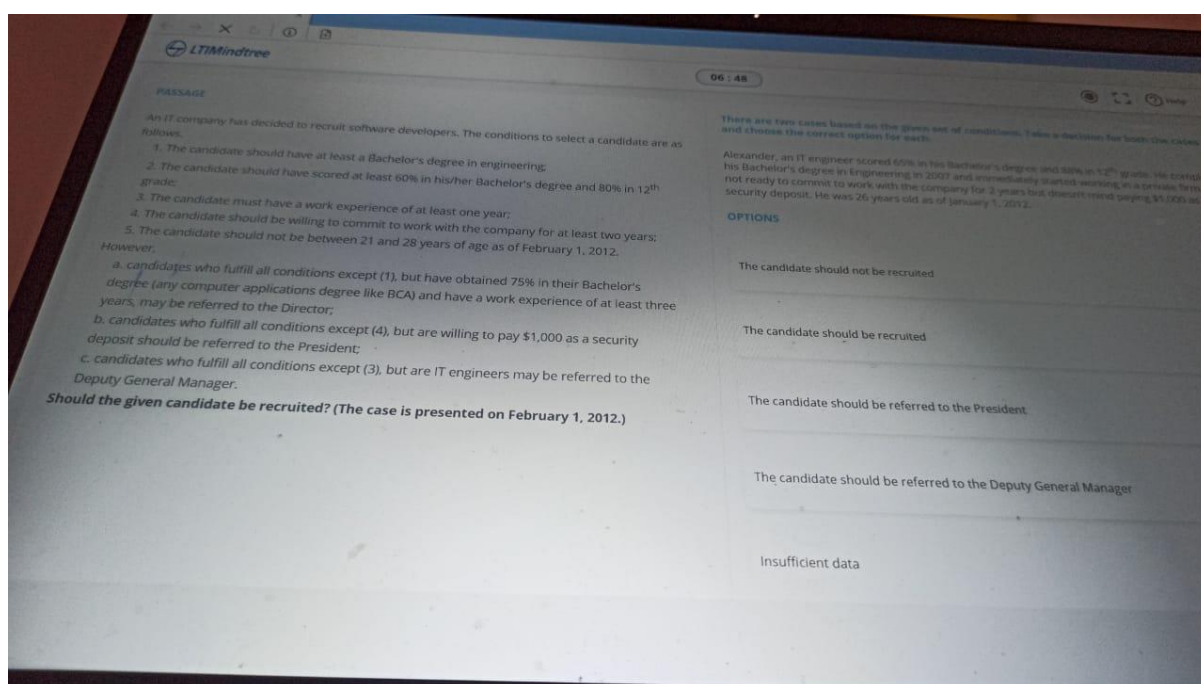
LTIMindtree

06 : 48

PASSAGE

An IT company has decided to recruit software developers. The conditions to select a candidate are as follows.

1. The candidate should have at least a Bachelor's degree in engineering;

2. The candidate should have scored at least 60% in his/her Bachelor's degree and 80% in 12th grade;

3. The candidate must have a work experience of at least one year;

4. The candidate should be willing to commit to work with the company for at least two years;

5. The candidate should not be between 21 and 28 years of age as of February 1, 2012.

However,

a. candidates who fulfill all conditions except (1), but have obtained 75% in their Bachelor's degree (any computer applications degree like BCA) and have a work experience of at least three years, may be referred to the Director;

b. candidates who fulfill all conditions except (4), but are willing to pay $1,000 as a security deposit should be referred to the President;

c. candidates who fulfill all conditions except (3), but are IT engineers may be referred to the Deputy General Manager.

Should the given candidate be recruited? (The case is presented on February 1, 2012.)

There are two cases based on the given set of conditions. Take a decision for both the cases and choose the correct option for each.

Alexander, an IT engineer scored 65% in his Bachelor's degree and 88% in 12th grade. He completed his Bachelor's degree in Engineering in 2007 and immediately started working in a private firm. He is not ready to commit to work with the company for 2 years but doesn't mind paying $1,000 as security deposit. He was 26 years old as of January 1, 2012.

OPTIONS

The candidate should not be recruited

The candidate should be recruited

The candidate should be referred to the President

The candidate should be referred to the Deputy General Manager

Insufficient data